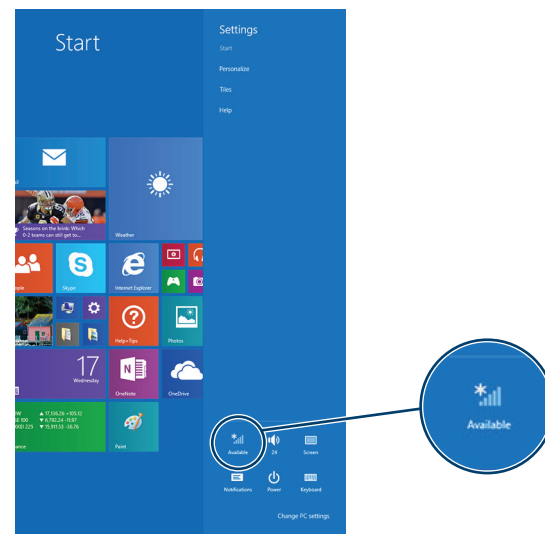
Start

Settings
Start
Personalize
Tiles
Help

Seasons on the brink: Which 0-2 teams can rebound?

Weather

Skype

Internet Explorer

Help+Tips

Photos

17
Wednesday

OneNote

OneDrive

▲ 17,136.26 +105.12
▼ 6,792.24 -19.67
▼ 15,911.55 -56.76

Paint

Available

24

Screen

Notifications

Power

Keyboard

Change PC settings

Available